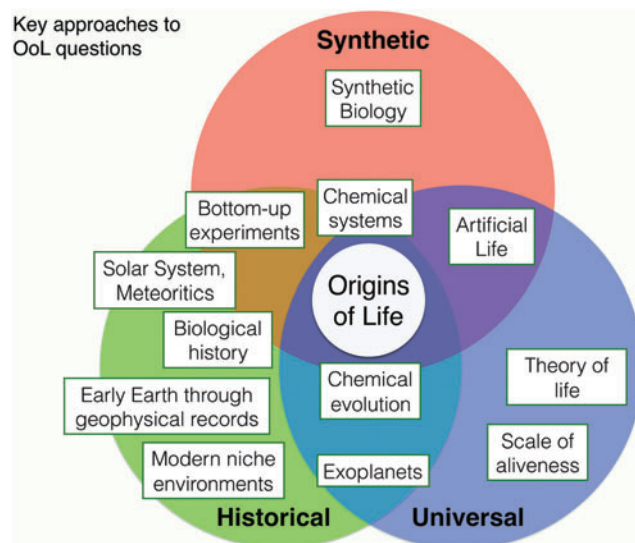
Key approaches to OoL questions

Synthetic

Synthetic Biology

Chemical systems

Bottom-up experiments

Artificial Life

Solar System, Meteoritics

Origins of Life

Biological history

Theory of life

Chemical evolution

Early Earth through geophysical records

Scale of aliveness

Modern niche environments

Exoplanets

Historical

Universal